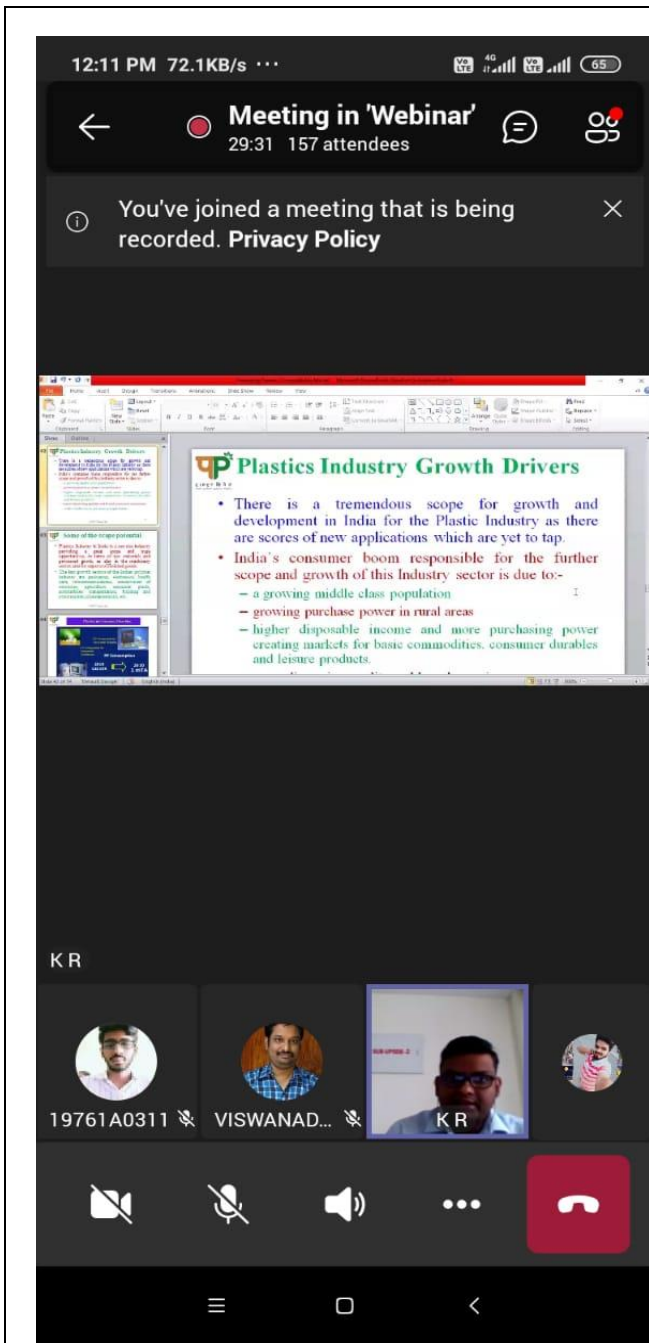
12:11 PM 72.1KB/s ··· 65

Meeting in 'Webinar'
29:31 157 attendees

You've joined a meeting that is being recorded. Privacy Policy

Plastics Industry Growth Drivers

• There is a tremendous scope for growth and development in India for the Plastic Industry as there are scores of new applications which are yet to tap.

• India's consumer boom responsible for the further scope and growth of this Industry sector is due to:-

– a growing middle class population

– growing purchase power in rural areas

– higher disposable income and more purchasing power creating markets for basic commodities, consumer durables and leisure products.

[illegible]

K R

19761A0311

VISWANAD...

K R